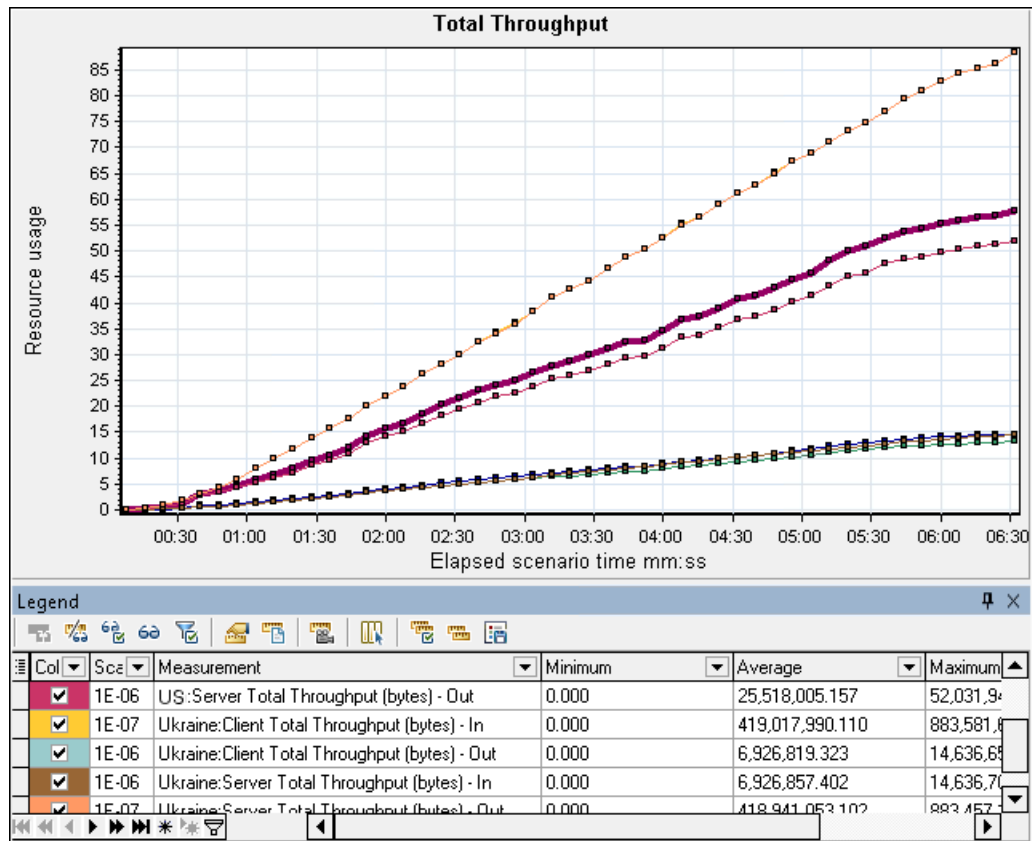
Total Throughput

85
80
75
70
65
60
55
50
45
40
35
30
25
20
15
10
5
0

Resource usage

00:30 01:00 01:30 02:00 02:30 03:00 03:30 04:00 04:30 05:00 05:30 06:00 06:30

Elapsed scenario time mm:ss

Legend

| Col | Sca | Measurement | Minimum | Average | Maximum |
|---|---|---|---|---|---|
| ☑ | 1E-06 | US:Server Total Throughput (bytes) - Out | 0.000 | 25,518,005.157 | 52,031,9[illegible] |
| ☑ | 1E-07 | Ukraine:Client Total Throughput (bytes) - In | 0.000 | 419,017,990.110 | 883,581,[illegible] |
| ☑ | 1E-06 | Ukraine:Client Total Throughput (bytes) - Out | 0.000 | 6,926,819.323 | 14,636,6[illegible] |
| ☑ | 1E-06 | Ukraine:Server Total Throughput (bytes) - In | 0.000 | 6,926,857.402 | 14,636,7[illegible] |
| ☑ | 1E-07 | Ukraine:Server Total Throughput (bytes) - Out | 0.000 | 418,941,053.102 | 883,457,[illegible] |